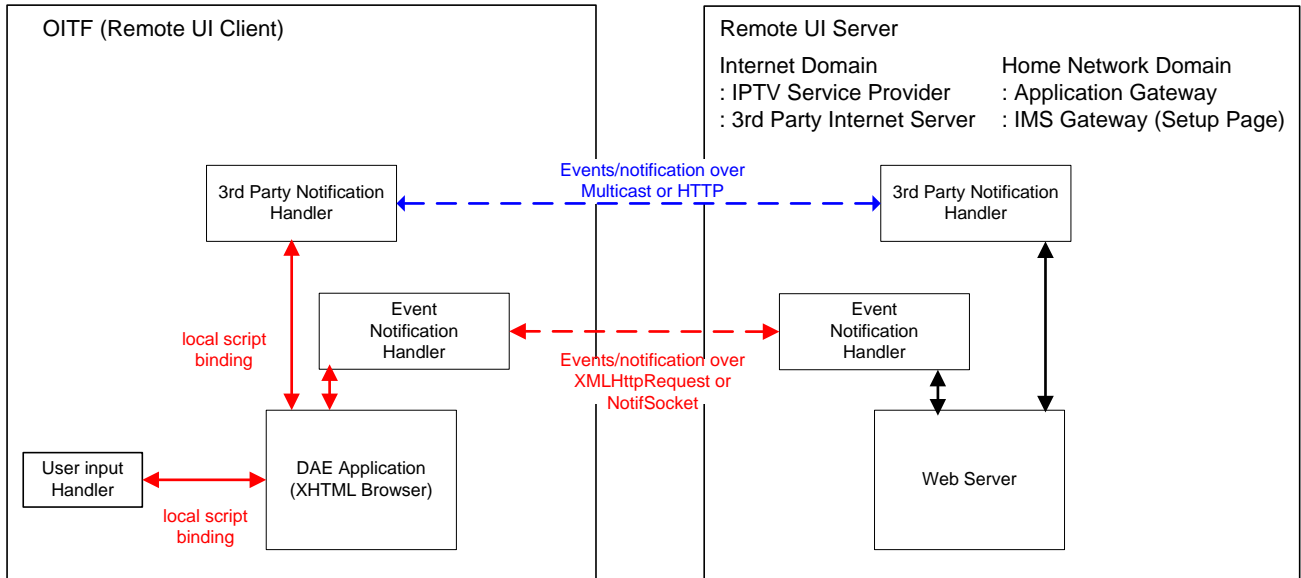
OITF (Remote UI Client)

Remote UI Server

Internet Domain
: IPTV Service Provider
: 3rd Party Internet Server

Home Network Domain
: Application Gateway
: IMS Gateway (Setup Page)

3rd Party Notification Handler

Events/notification over Multicast or HTTP

3rd Party Notification Handler

Event Notification Handler

Event Notification Handler

local script binding

Events/notification over XMLHttpRequest or NotifSocket

User input Handler

DAE Application (XHTML Browser)

Web Server

local script binding